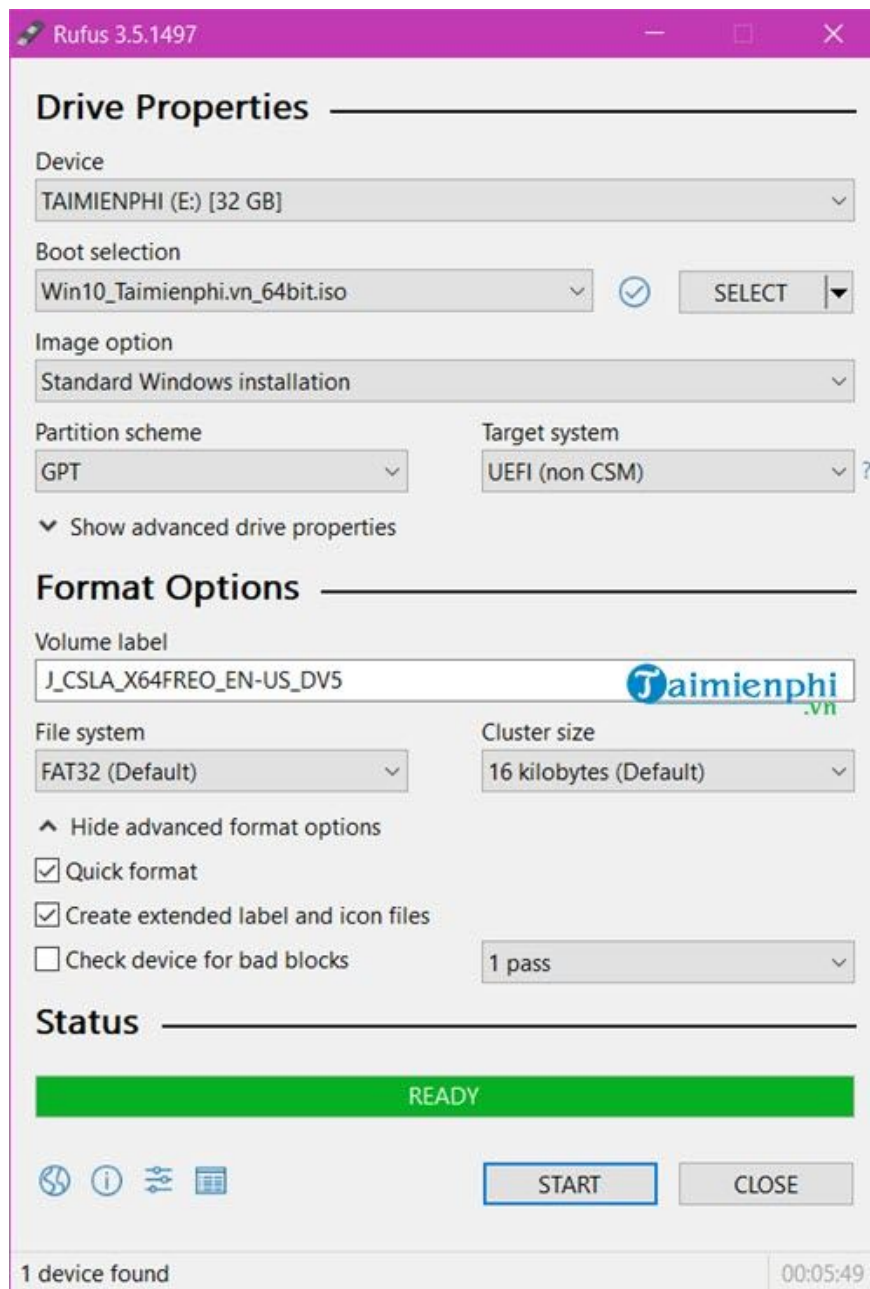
Rufus 3.5.1497

Drive Properties

Device
TAIMIENPHI (E:) [32 GB]

Boot selection
Win10_Taimienphi.vn_64bit.iso
SELECT

Image option
Standard Windows installation

Partition scheme
GPT

Target system
UEFI (non CSM)
?

Show advanced drive properties

Format Options

Volume label
J_CSLA_X64FREO_EN-US_DV5

Taimienphi.vn

File system
FAT32 (Default)

Cluster size
16 kilobytes (Default)

Hide advanced format options

Quick format

Create extended label and icon files

Check device for bad blocks

1 pass

Status

READY

START

CLOSE

1 device found

00:05:49